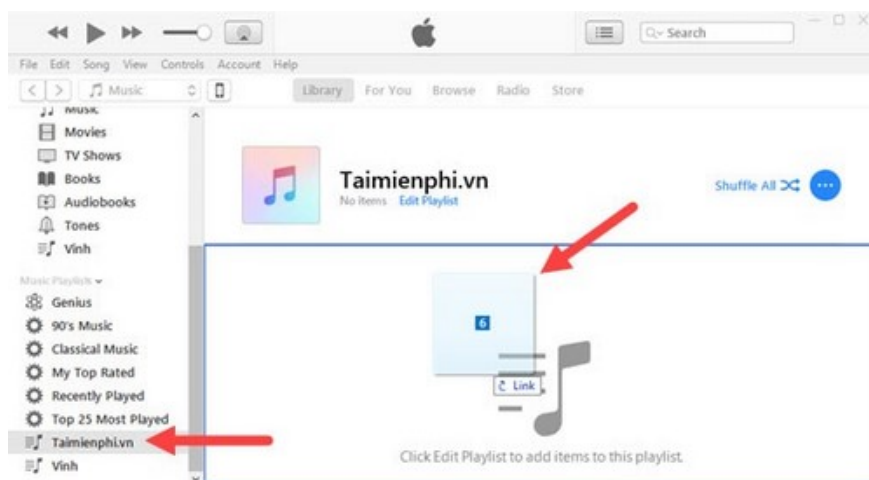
Search

File Edit Song View Controls Account Help

Music

Library For You Browse Radio Store

Music
Movies
TV Shows
Books
Audiobooks
Tones
Vinh

Music Playlists

Genius
90's Music
Classical Music
My Top Rated
Recently Played
Top 25 Most Played
Taimienphi.vn
Vinh

Taimienphi.vn

No items Edit Playlist

Shuffle All

6

Link

Click Edit Playlist to add items to this playlist.